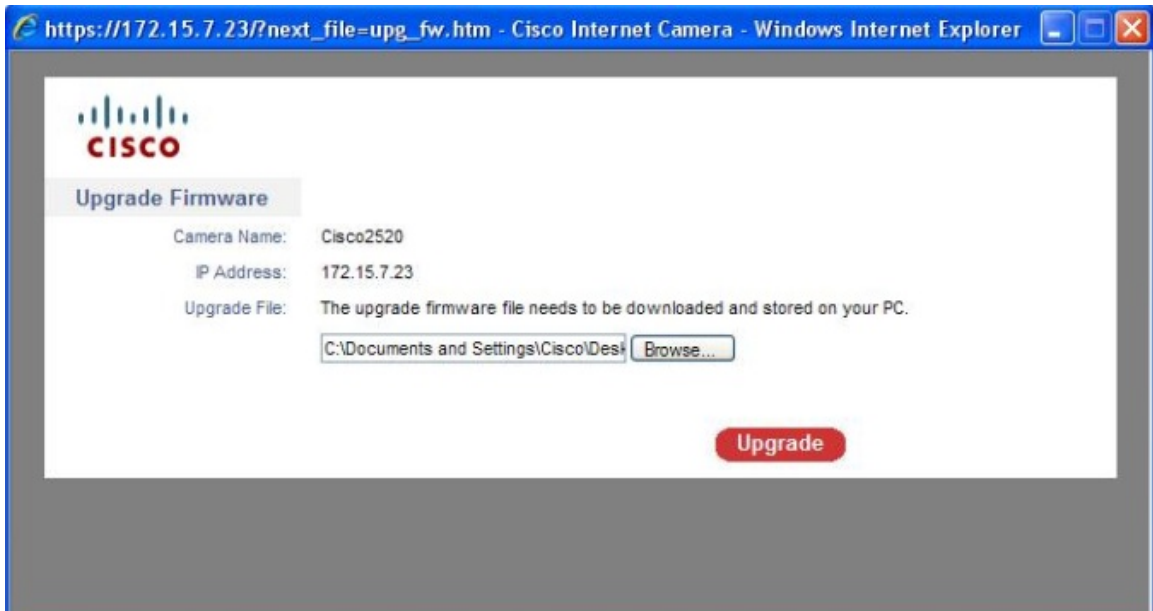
https://172.15.7.23/?next_file=upg_fw.htm - Cisco Internet Camera - Windows Internet Explorer

CISCO

Upgrade Firmware

Camera Name: Cisco2520

IP Address: 172.15.7.23

Upgrade File: The upgrade firmware file needs to be downloaded and stored on your PC.

C:\Documents and Settings\Cisco\Desk Browse...

Upgrade